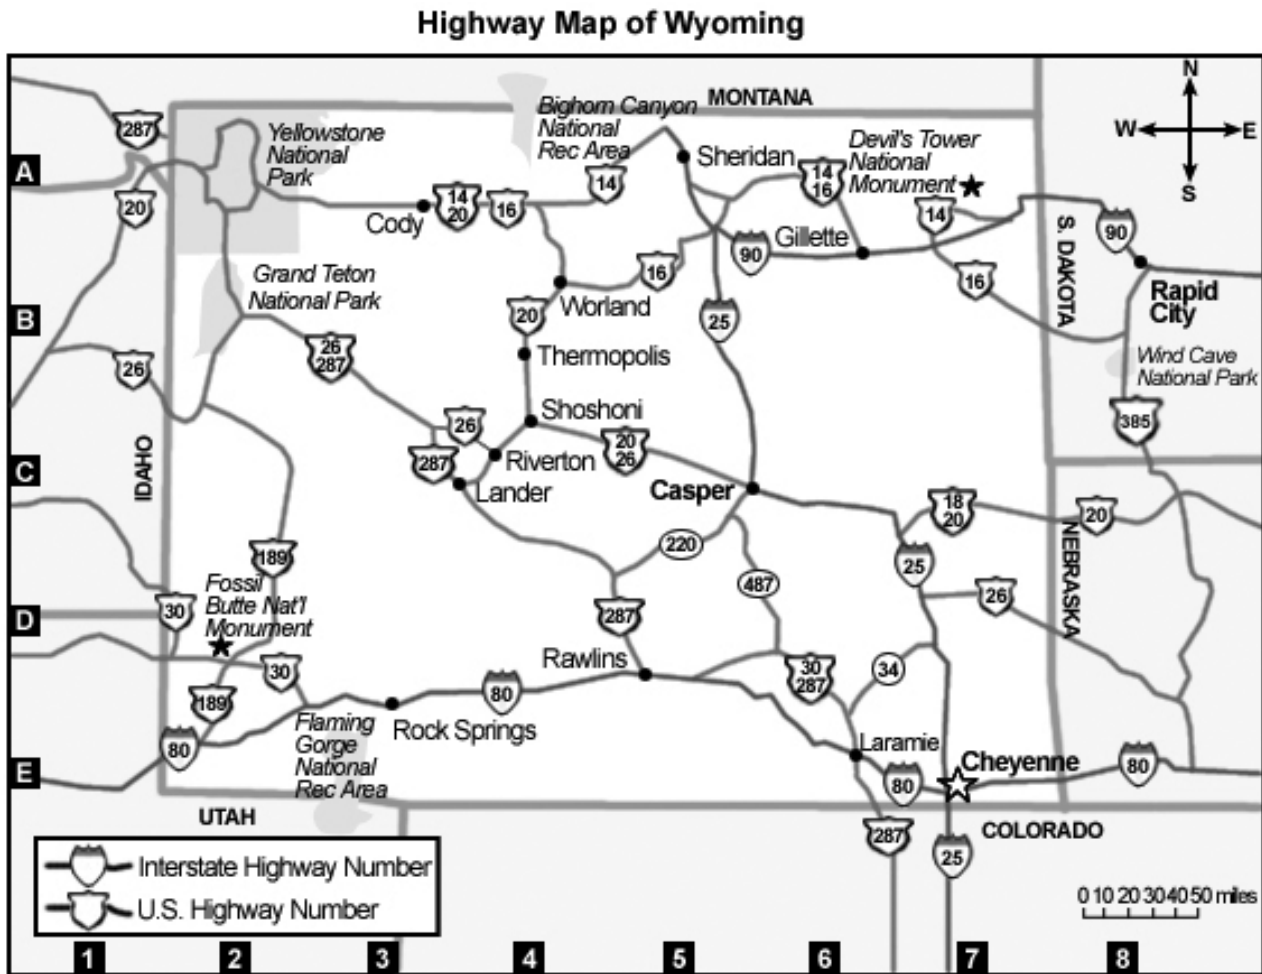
Highway Map of Wyoming

N
W
E
S

MONTANA

287
Yellowstone National Park
Bighorn Canyon National Rec Area
Sheridan
Devil's Tower National Monument

A
20
Cody
14 20
16
14
14 16
14
90
Gillette
90

Grand Teton National Park
16
16
S. DAKOTA
Worland
Rapid City

B
20
25
26 287
26
Thermopolis
Wind Cave National Park

Shoshoni
26
20 26
385
IDAHO
Riverton
287

C
Lander
Casper
18 20
20
NEBRASKA

189
220
25
487
Fossil Butte Nat'l Monument
30
26
D
287
Rawlins
30
34
30 287
189
80

80
Flaming Gorge National Rec Area
Rock Springs
Laramie
E
Cheyenne
80
80
UTAH
287
COLORADO
25

Interstate Highway Number
U.S. Highway Number

0 10 20 30 40 50 miles

1 2 3 4 5 6 7 8